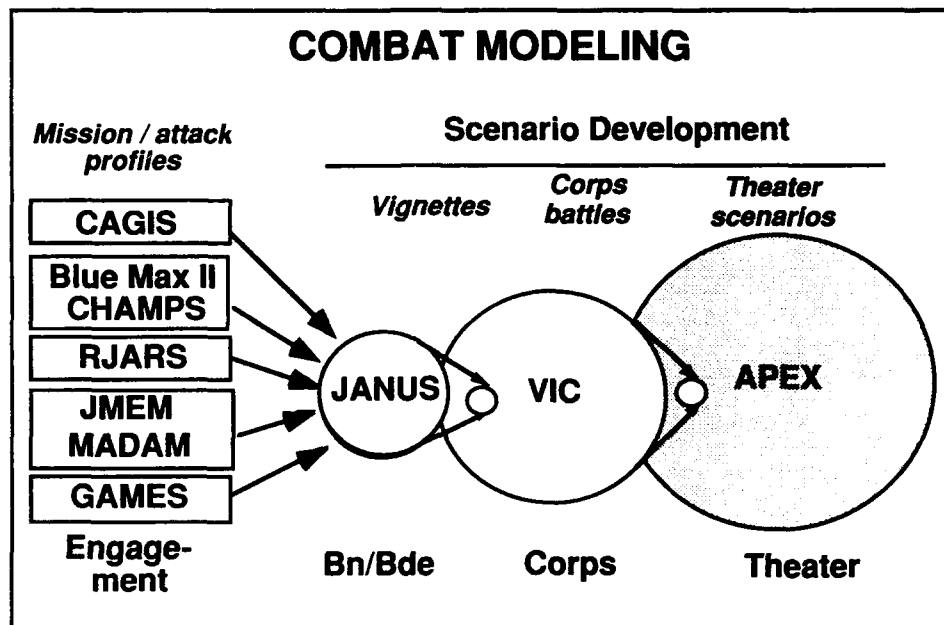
COMBAT MODELING

Mission / attack profiles

Scenario Development

Vignettes

Corps battles

Theater scenarios

CAGIS

Blue Max II CHAMPS

RJARS

JMEM MADAM

GAMES

JANUS

VIC

APEX

Engagement

Bn/Bde

Corps

Theater